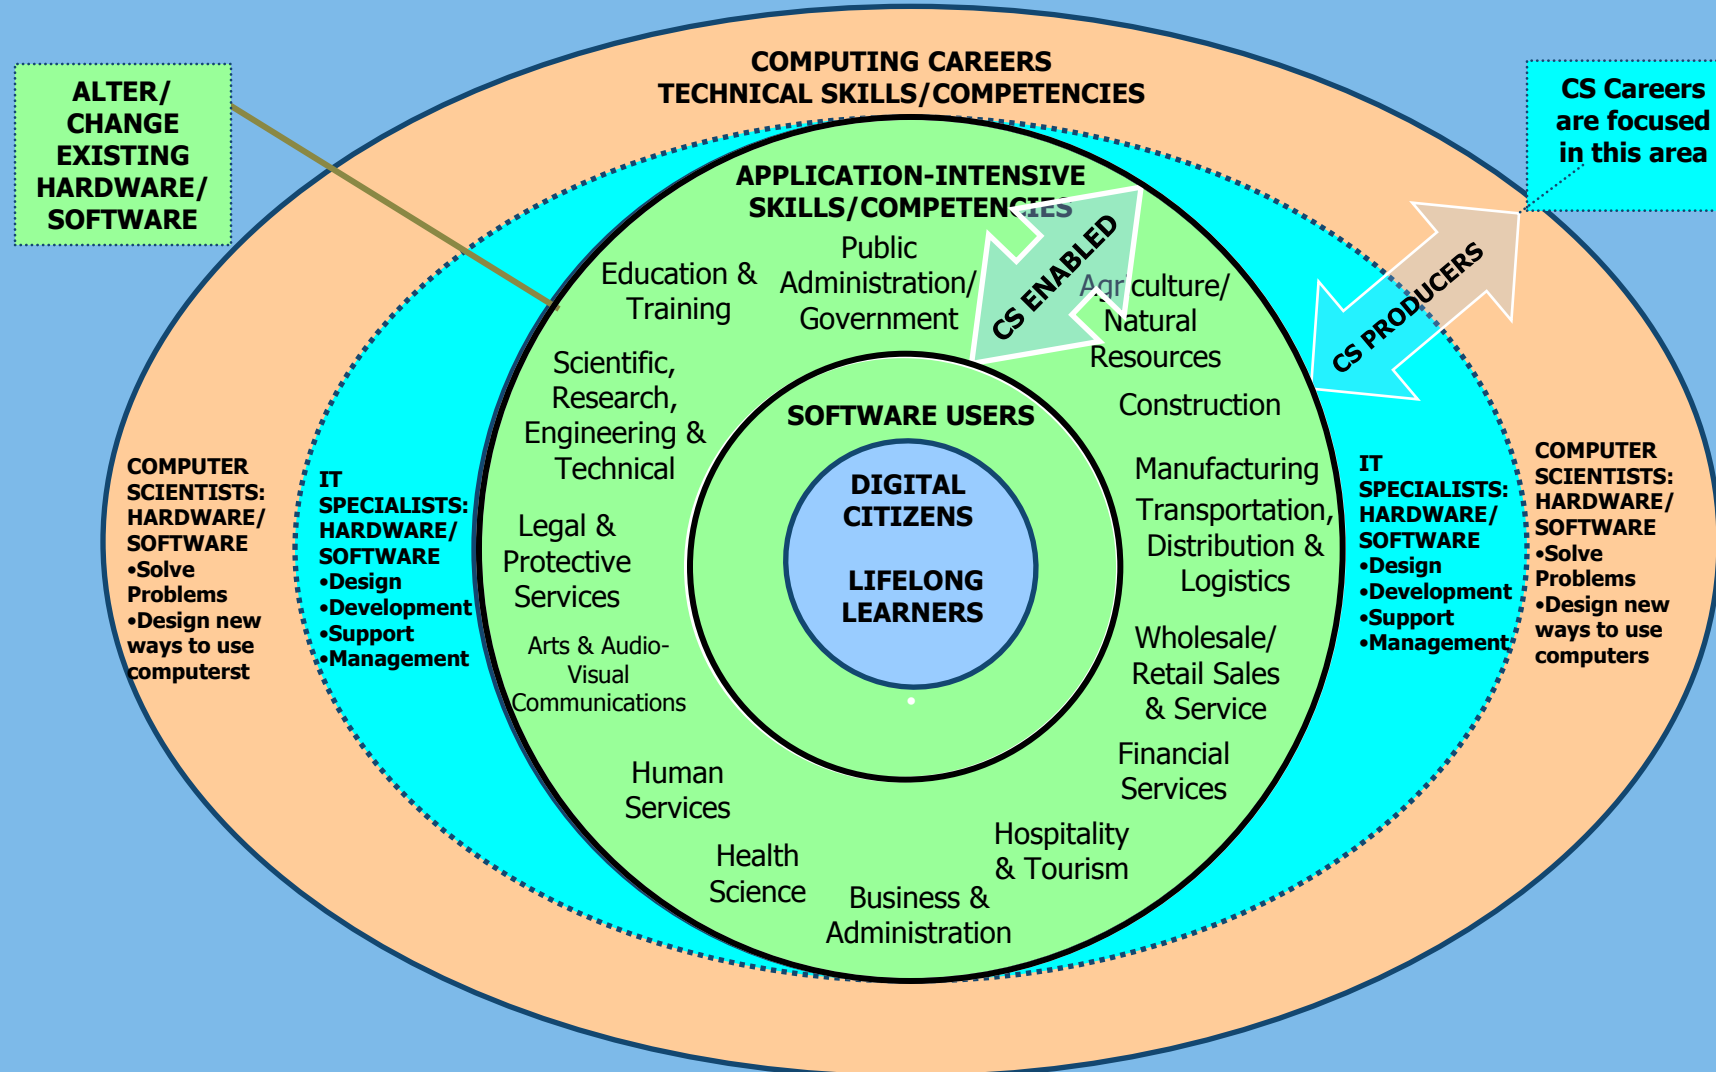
ALTER/ CHANGE EXISTING HARDWARE/ SOFTWARE

COMPUTING CAREERS
TECHNICAL SKILLS/COMPETENCIES

CS Careers are focused in this area

APPLICATION-INTENSIVE SKILLS/COMPETENCIES

CS ENABLED

CS PRODUCERS

Education & Training

Public Administration/ Government

Agriculture/ Natural Resources

Scientific, Research, Engineering & Technical

Construction

SOFTWARE USERS

DIGITAL CITIZENS

LIFELONG LEARNERS

Manufacturing

Transportation, Distribution & Logistics

Legal & Protective Services

Arts & Audio-Visual Communications

Wholesale/ Retail Sales & Service

Financial Services

Human Services

Hospitality & Tourism

Health Science

Business & Administration

COMPUTER SCIENTISTS: HARDWARE/ SOFTWARE
•Solve Problems
•Design new ways to use computerst

IT SPECIALISTS: HARDWARE/ SOFTWARE
•Design
•Development
•Support
•Management

IT SPECIALISTS: HARDWARE/ SOFTWARE
•Design
•Development
•Support
•Management

COMPUTER SCIENTISTS: HARDWARE/ SOFTWARE
•Solve Problems
•Design new ways to use computers